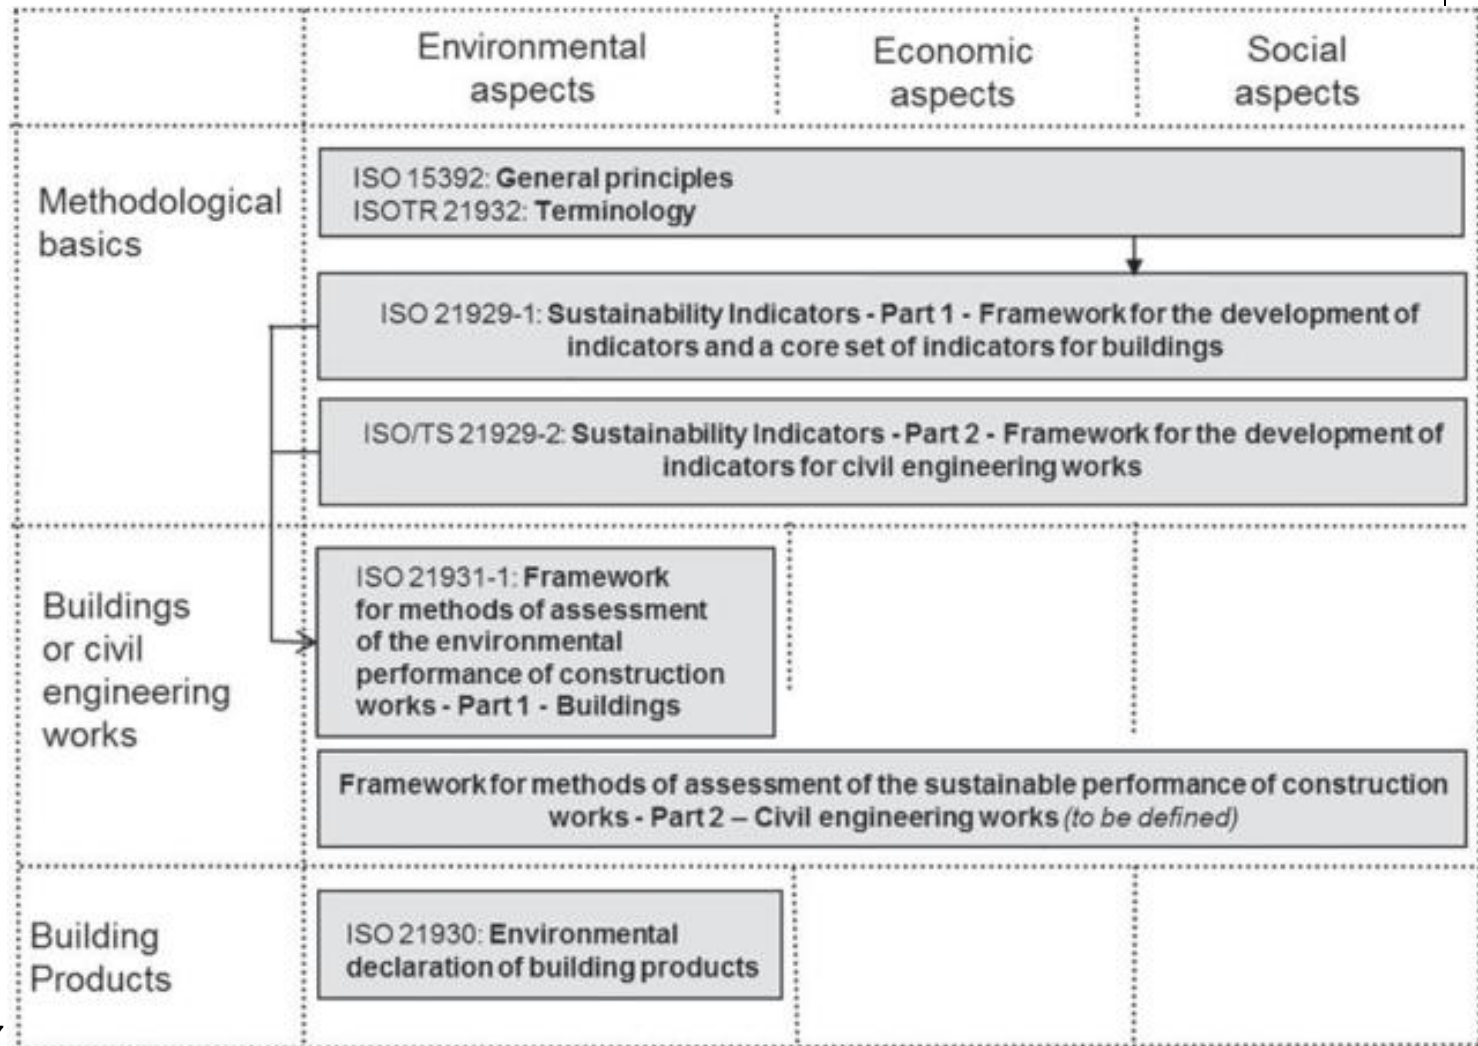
Environmental aspects

Economic aspects

Social aspects

Methodological basics

ISO 15392: General principles
ISOTR 21932: Terminology

ISO 21929-1: Sustainability Indicators - Part 1 - Framework for the development of indicators and a core set of indicators for buildings

ISO/TS 21929-2: Sustainability Indicators - Part 2 - Framework for the development of indicators for civil engineering works

Buildings or civil engineering works

ISO 21931-1: Framework for methods of assessment of the environmental performance of construction works - Part 1 - Buildings

Framework for methods of assessment of the sustainable performance of construction works - Part 2 – Civil engineering works *(to be defined)*

Building Products

ISO 21930: Environmental declaration of building products